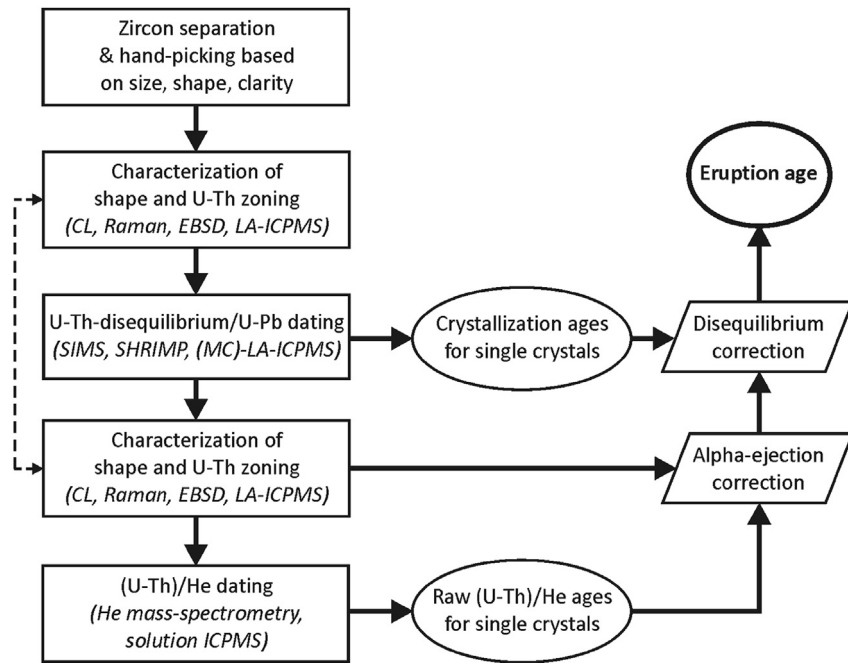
Zircon separation & hand-picking based on size, shape, clarity

Characterization of shape and U-Th zoning (CL, Raman, EBSD, LA-ICPMS)

U-Th-disequilibrium/U-Pb dating (SIMS, SHRIMP, (MC)-LA-ICPMS)

Characterization of shape and U-Th zoning (CL, Raman, EBSD, LA-ICPMS)

(U-Th)/He dating (He mass-spectrometry, solution ICPMS)

Eruption age

Crystallization ages for single crystals

Disequilibrium correction

Alpha-ejection correction

Raw (U-Th)/He ages for single crystals